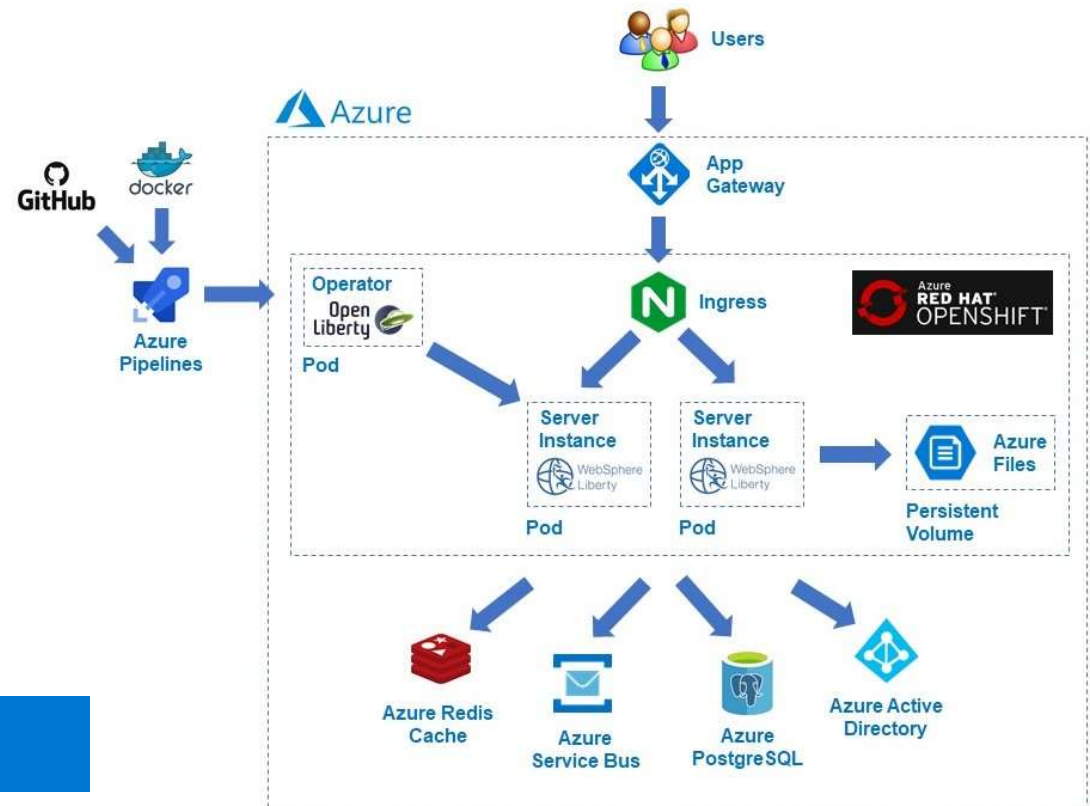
Users

Azure

GitHub

docker

Azure Pipelines

App Gateway

Operator

Open Liberty

Pod

Ingress

Azure RED HAT OPENSHIFT

Server Instance

WebSphere Liberty

Pod

Server Instance

WebSphere Liberty

Pod

Azure Files

Persistent Volume

Azure Redis Cache

Azure Service Bus

Azure PostgreSQL

Azure Active Directory